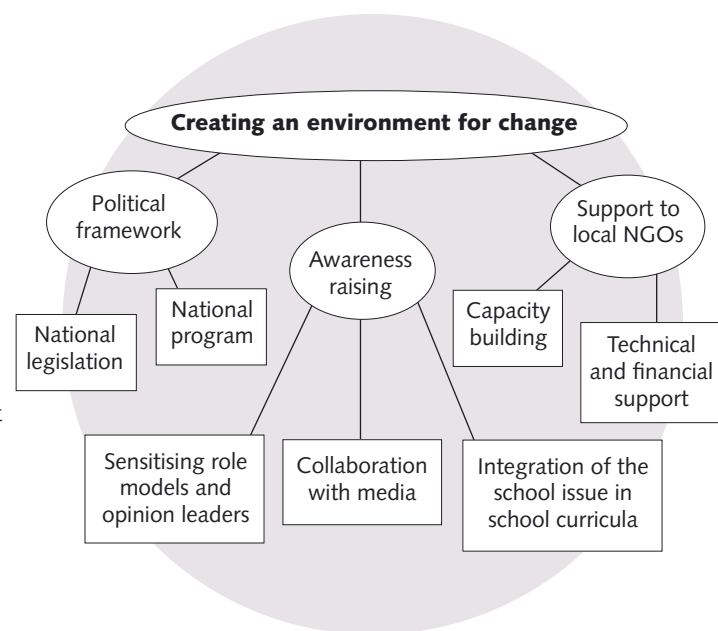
Creating an environment for change

Political framework

National program

National legislation

Awareness raising

Support to local NGOs

Capacity building

Technical and financial support

Sensitising role models and opinion leaders

Collaboration with media

Integration of the school issue in school curricula